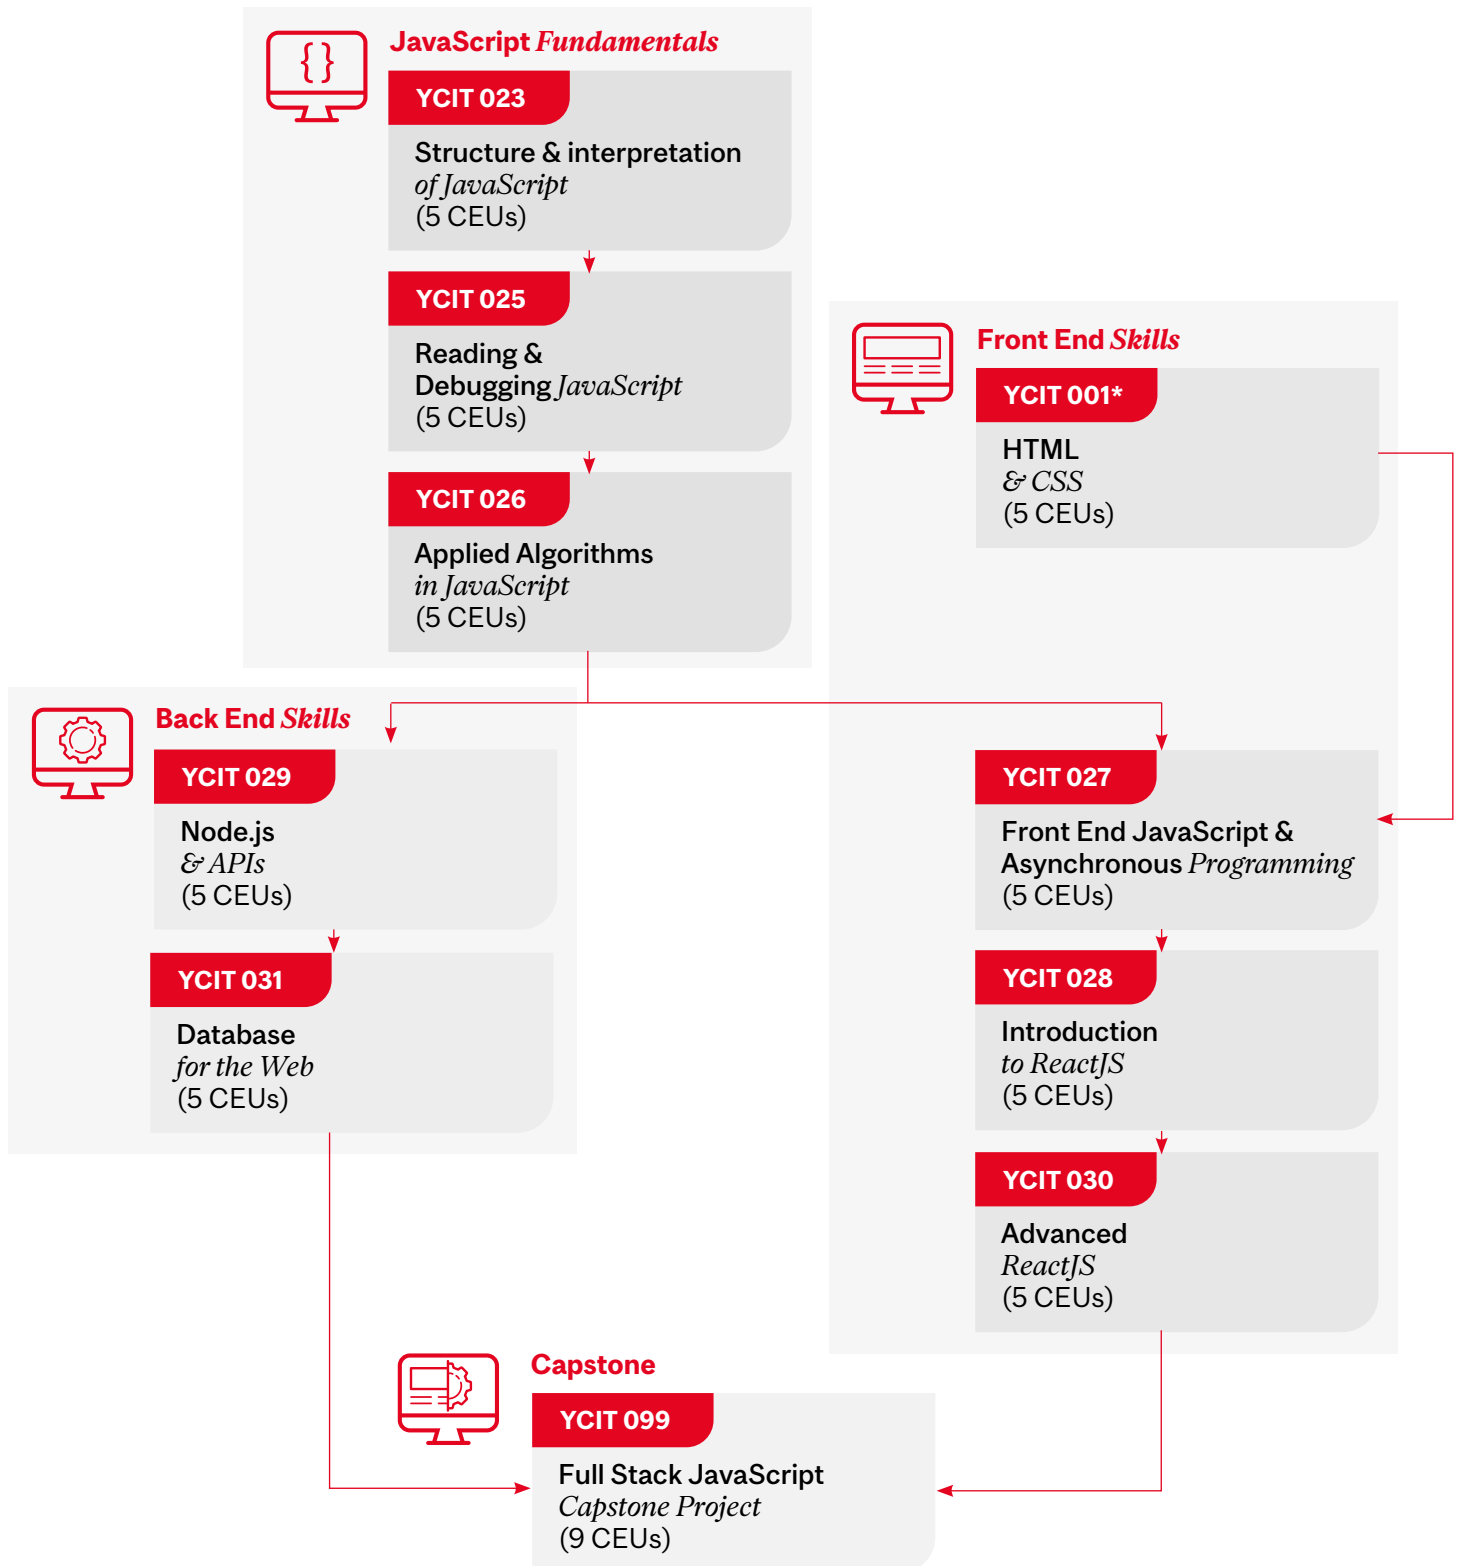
JavaScript Fundamentals

YCIT 023
Structure & interpretation of JavaScript
(5 CEUs)

YCIT 025
Reading & Debugging JavaScript
(5 CEUs)

YCIT 026
Applied Algorithms in JavaScript
(5 CEUs)

Front End Skills

YCIT 001*
HTML & CSS
(5 CEUs)

Back End Skills

YCIT 029
Node.js & APIs
(5 CEUs)

YCIT 031
Database for the Web
(5 CEUs)

YCIT 027
Front End JavaScript & Asynchronous Programming
(5 CEUs)

YCIT 028
Introduction to ReactJS
(5 CEUs)

YCIT 030
Advanced ReactJS
(5 CEUs)

Capstone

YCIT 099
Full Stack JavaScript Capstone Project
(9 CEUs)